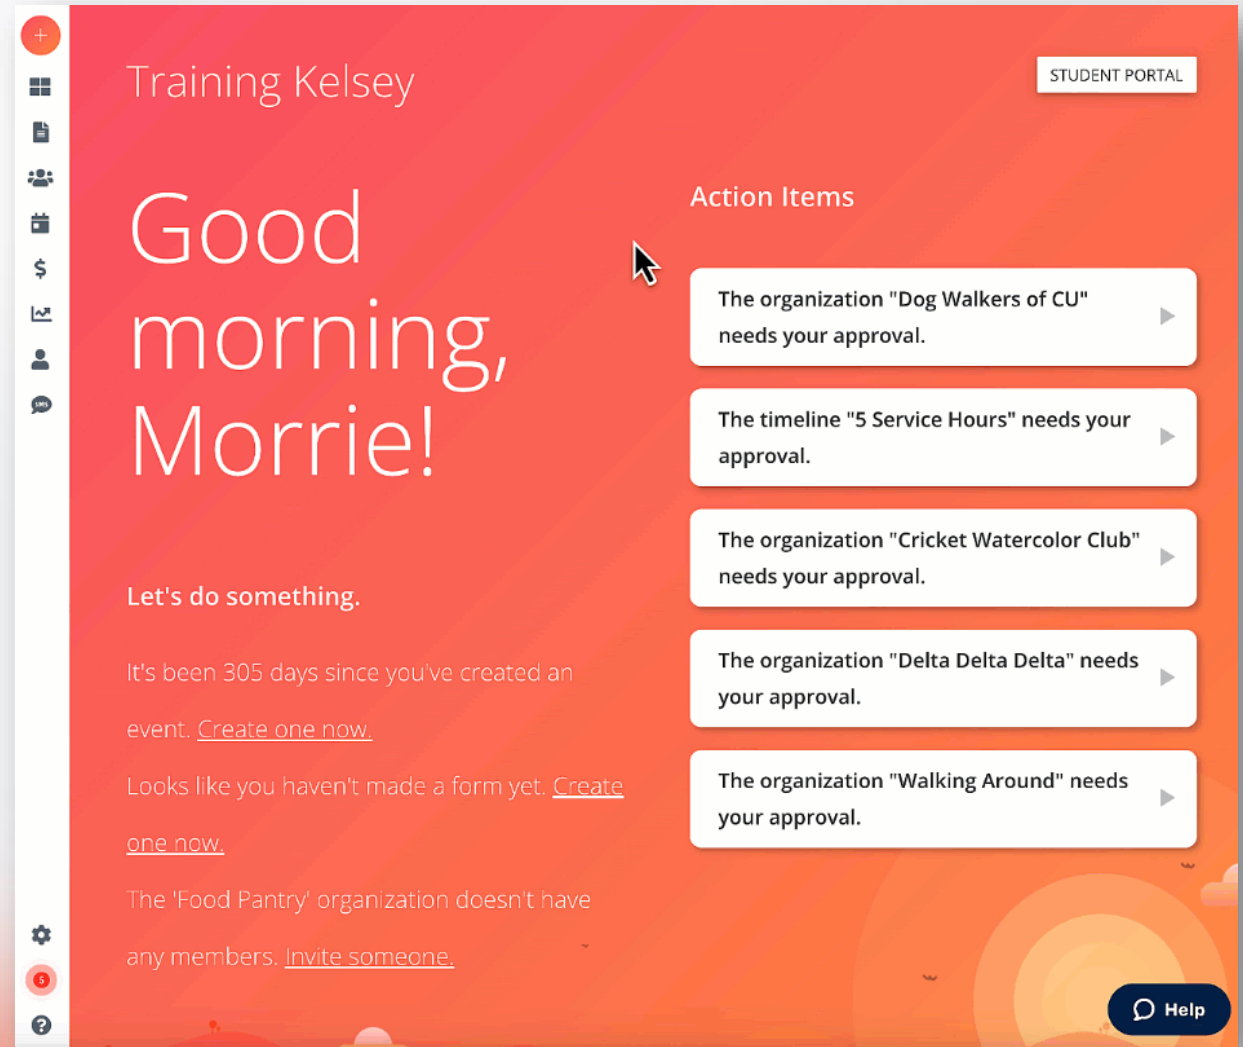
Training Kelsey

STUDENT PORTAL

Good morning, Morrie!

Let's do something.

It's been 305 days since you've created an event. Create one now.

Looks like you haven't made a form yet. Create one now.

The 'Food Pantry' organization doesn't have any members. Invite someone.

Action Items

The organization "Dog Walkers of CU" needs your approval.

The timeline "5 Service Hours" needs your approval.

The organization "Cricket Watercolor Club" needs your approval.

The organization "Delta Delta Delta" needs your approval.

The organization "Walking Around" needs your approval.

5

Help